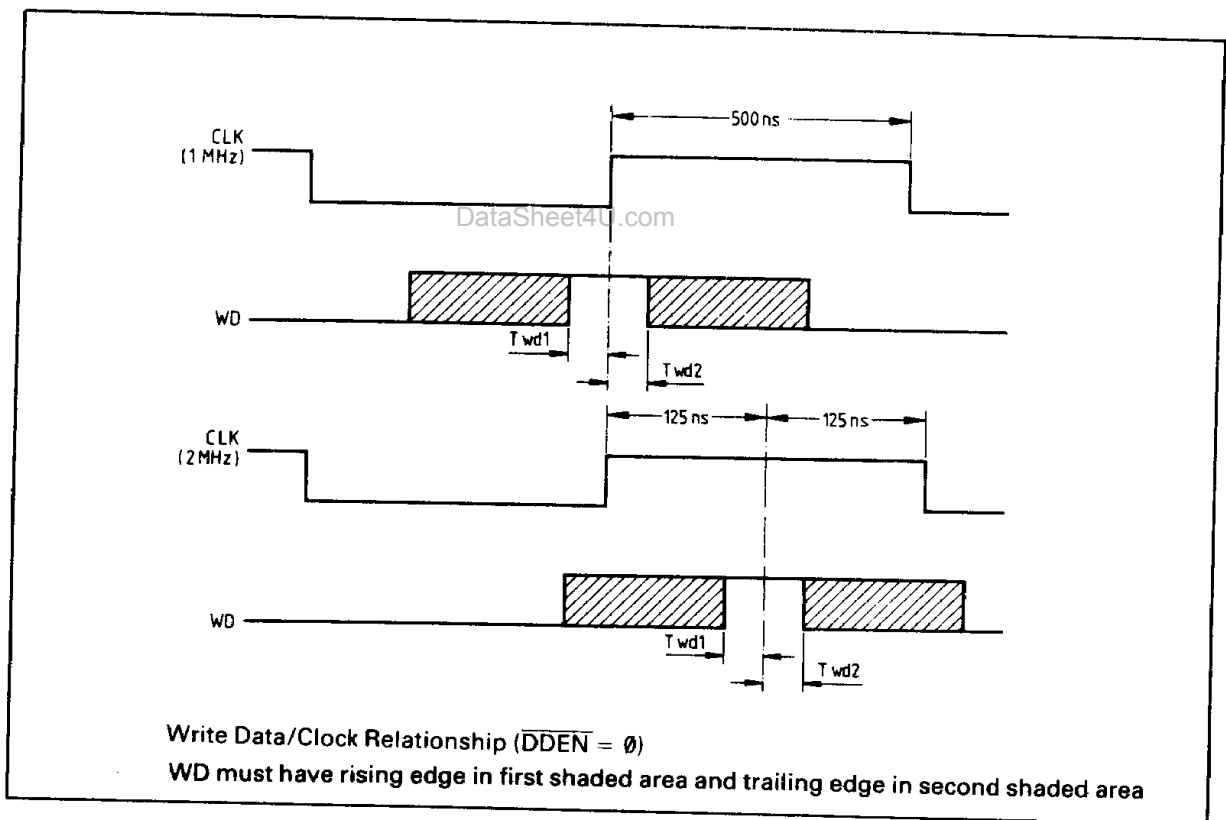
500 ns

CLK (1 MHz)

DataSheet4U.com

WD

T wd1

T wd2

125 ns

125 ns

CLK (2 MHz)

WD

T wd1

T wd2

Write Data/Clock Relationship ($\overline{DDEN} = Ø$)

WD must have rising edge in first shaded area and trailing edge in second shaded area